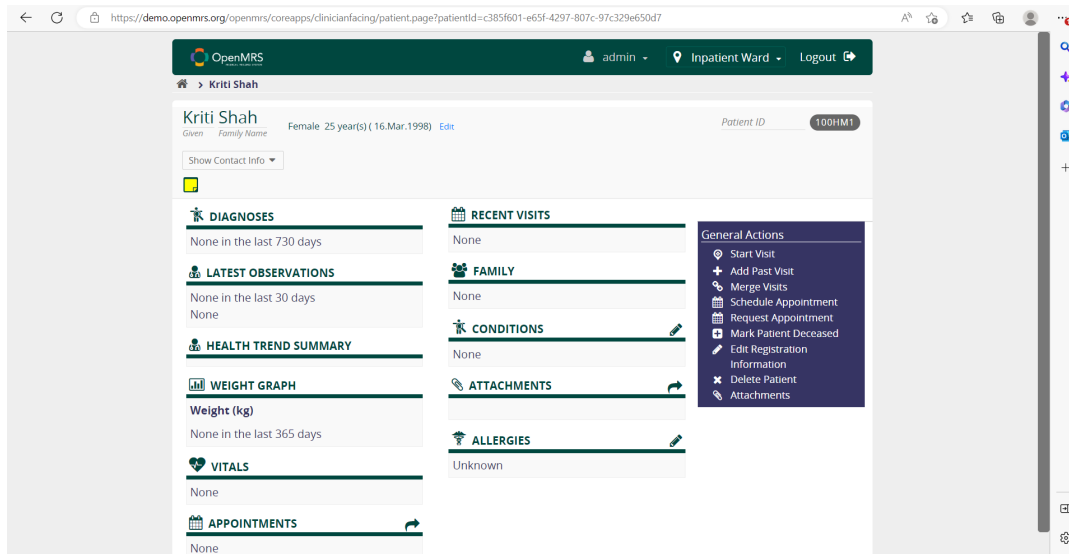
https://demo.openmrs.org/openmrs/coreapps/clinicianfacing/patient.page?patientId=c385f601-e65f-4297-807c-97c329e650d7

OpenMRS

admin

Inpatient Ward

Logout

Kriti Shah

Kriti Shah
Given Family Name

Female 25 year(s) ( 16.Mar.1998) Edit

Patient ID 100HM1

Show Contact Info

DIAGNOSES
None in the last 730 days

LATEST OBSERVATIONS
None in the last 30 days
None

HEALTH TREND SUMMARY

WEIGHT GRAPH
Weight (kg)
None in the last 365 days

VITALS
None

APPOINTMENTS
None

RECENT VISITS
None

FAMILY
None

CONDITIONS
None

ATTACHMENTS

ALLERGIES
Unknown

General Actions
Start Visit
Add Past Visit
Merge Visits
Schedule Appointment
Request Appointment
Mark Patient Deceased
Edit Registration Information
Delete Patient
Attachments